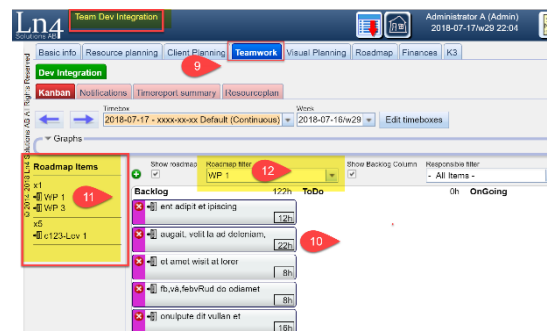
Ln4
Solutions AB
Team Dev Integration
Administrator A (Admin)
2018-07-17/w29 22:04
© 2014-2018 Ln4 Solutions AB All Rights Reserved
Basic info | Resource planning | Client Planning | Teamwork | Visual Planning | Roadmap | Finances | K3
9
Dev Integration
Kanban | Notifications | Timereport summary | Resourceplan
Timebox
2018-07-17 - xxxx-xx-xx Default (Continuous)
Week
2018-07-16/w29
Edit timeboxes
Graphs
Roadmap Items
x1
WP 1
WP 3
11
x5
c123-Lev 1
Show roadmap
Roadmap filter
WP 1
12
Show Backlog Column
Responsible filter
- All Items -
Backlog
122h
ToDo
0h
OnGoing
ent adipit et ipiscing
12h
augait, velit la ad deleniam,
22h
10
et amet wisit at lorer
8h
fb,vä,febvRud do odiamet
8h
onulpute dit vullan et
16h